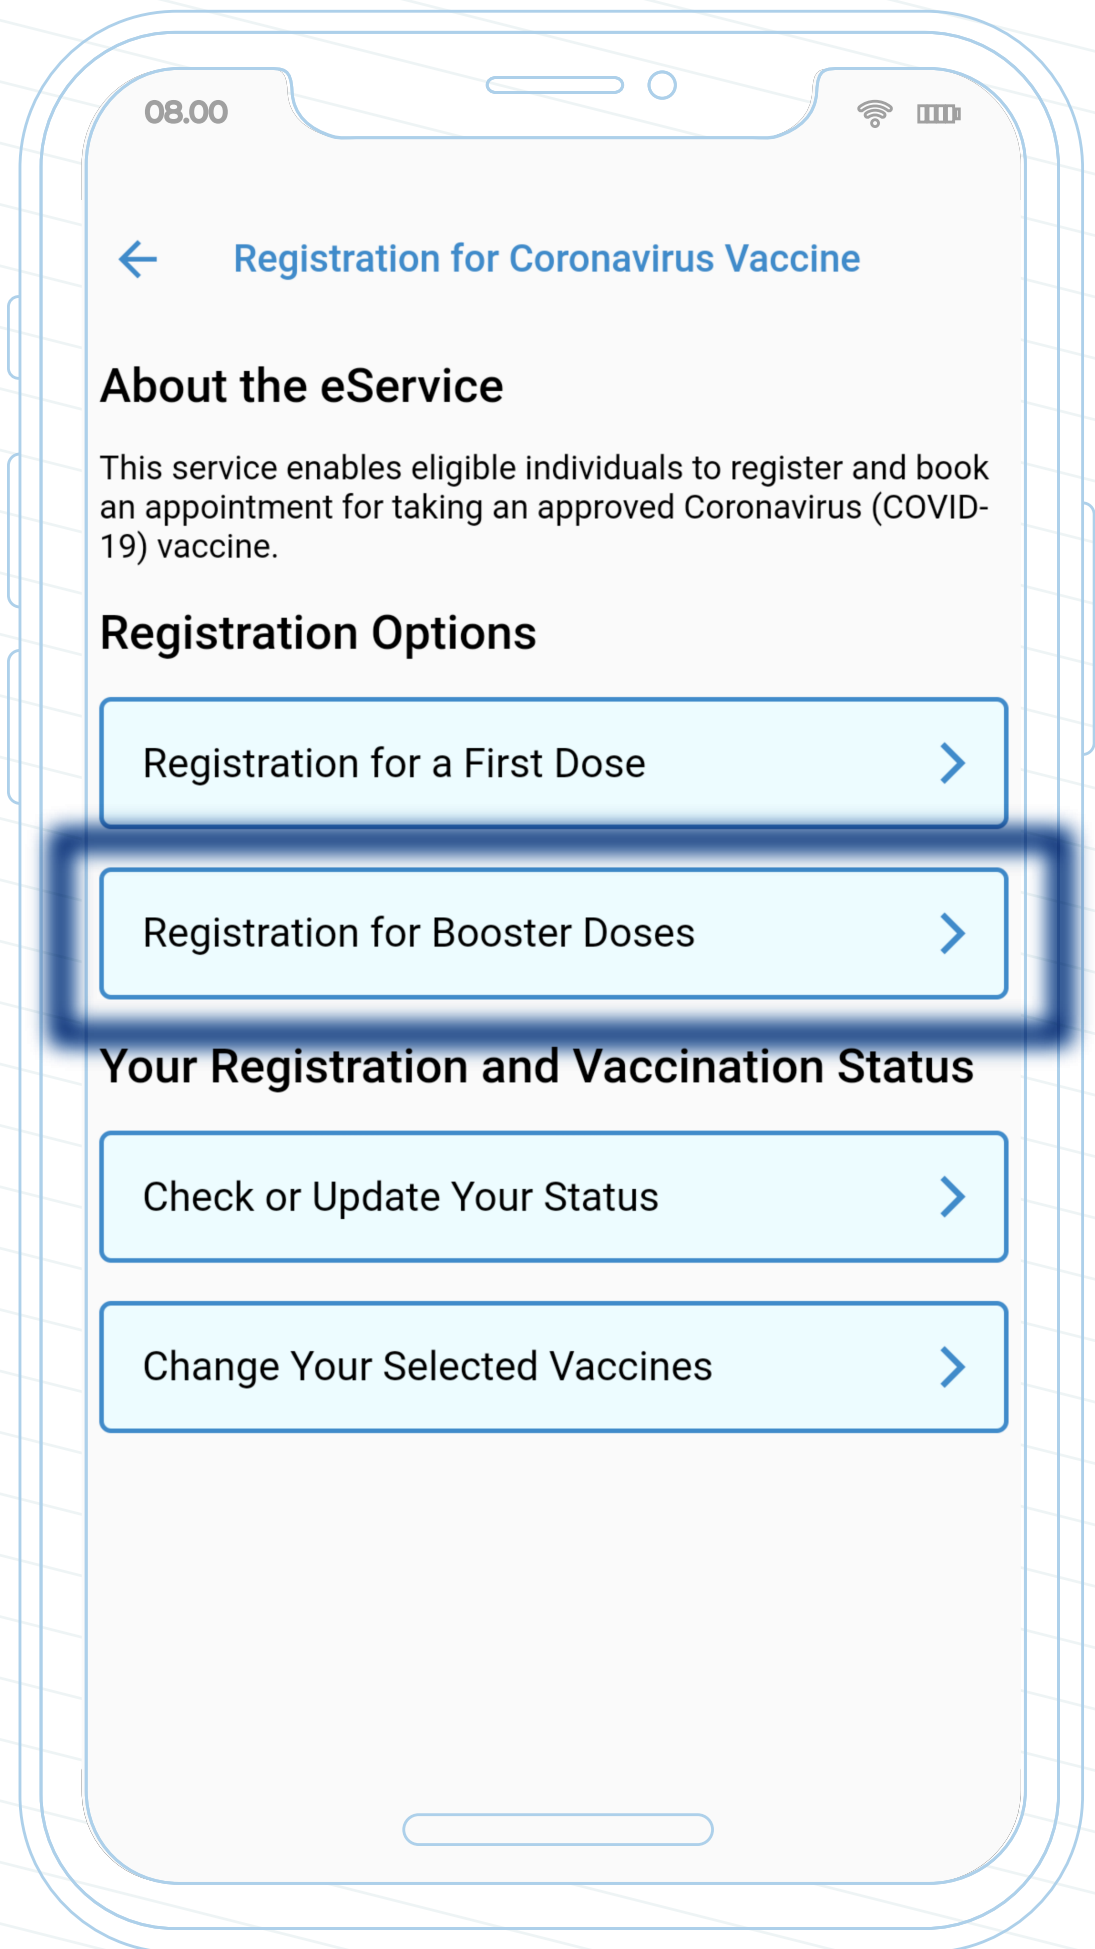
08.00

Registration for Coronavirus Vaccine

About the eService

This service enables eligible individuals to register and book an appointment for taking an approved Coronavirus (COVID-19) vaccine.

Registration Options

Registration for a First Dose

Registration for Booster Doses

Your Registration and Vaccination Status

Check or Update Your Status

Change Your Selected Vaccines